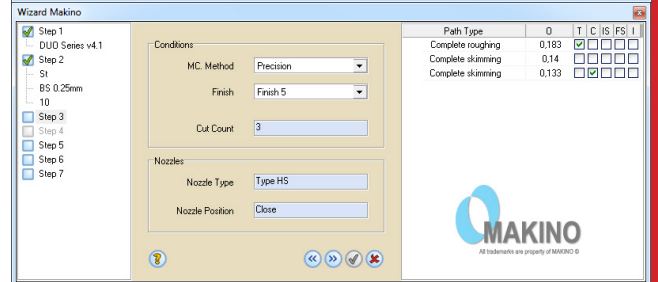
Wizard Makino

Step 1
DUO Series v4.1
Step 2
St
BS 0.25mm
10
Step 3
Step 4
Step 5
Step 6
Step 7

Conditions
MC. Method Precision
Finish Finish 5
Cut Count 3

Nozzles
Nozzle Type Type HS
Nozzle Position Close

| Path Type | O | T | C | IS | FS | I |
|---|---|---|---|---|---|---|
| Complete roughing | 0,183 | ☑ | ☐ | ☐ | ☐ | ☐ |
| Complete skimming | 0,14 | ☐ | ☐ | ☐ | ☐ | ☐ |
| Complete skimming | 0,133 | ☐ | ☑ | ☐ | ☐ | ☐ |

MAKINO
All trademarks are property of MAKINO ©